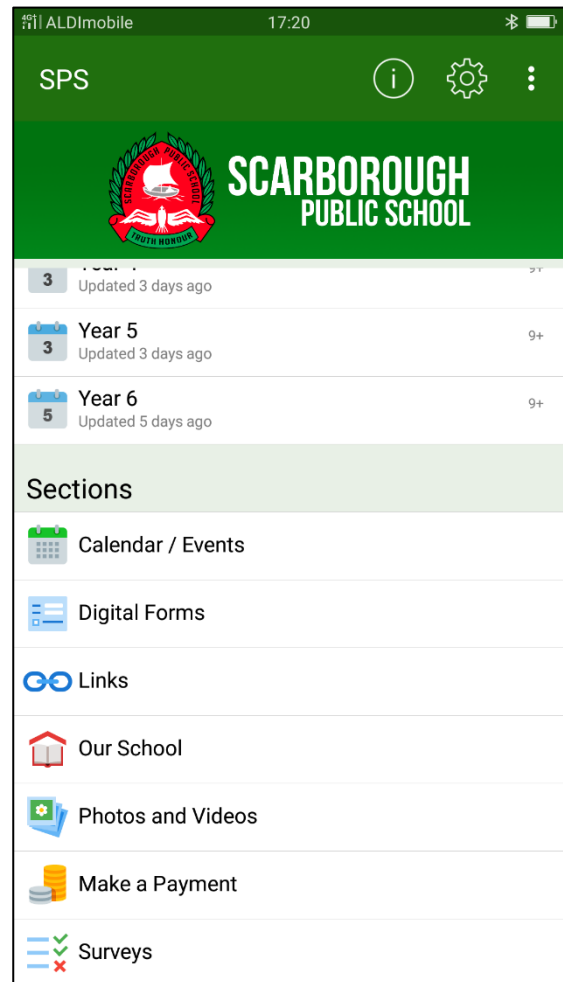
4G ALDImobile 17:20

SPS

SCARBOROUGH PUBLIC SCHOOL
TRUTH HONOUR

SCARBOROUGH
PUBLIC SCHOOL

3 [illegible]
Updated 3 days ago 9+

3 Year 5
Updated 3 days ago 9+

5 Year 6
Updated 5 days ago 9+

Sections

Calendar / Events

Digital Forms

Links

Our School

Photos and Videos

Make a Payment

Surveys